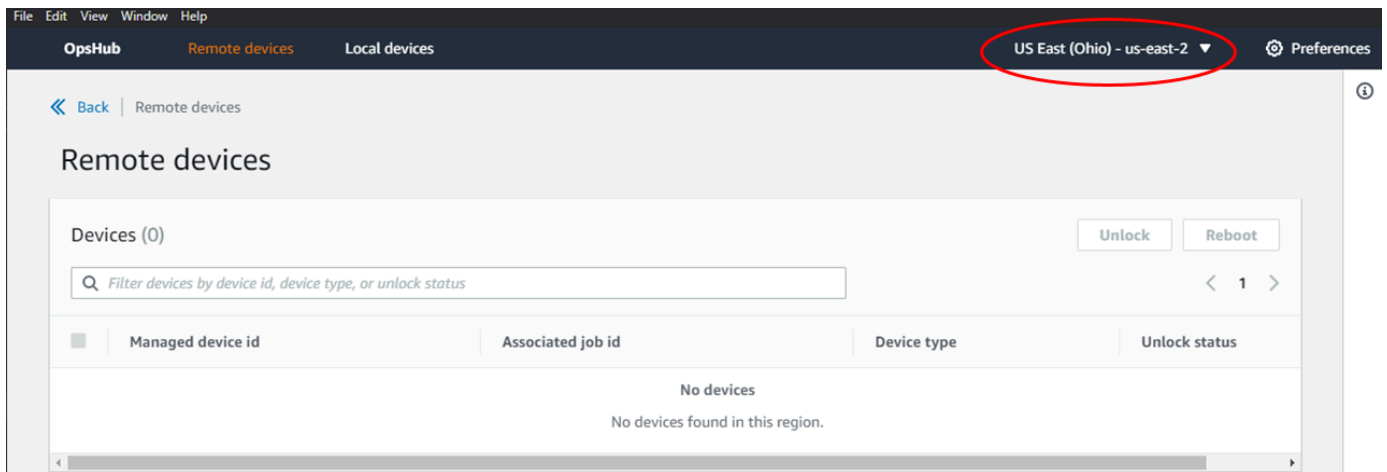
File Edit View Window Help

OpsHub Remote devices Local devices US East (Ohio) - us-east-2 ▼ Preferences

Back | Remote devices

Remote devices

Devices (0)

Unlock Reboot

Filter devices by device id, device type, or unlock status

1

| Managed device id | Associated job id | Device type | Unlock status |
|---|---|---|---|

No devices

No devices found in this region.